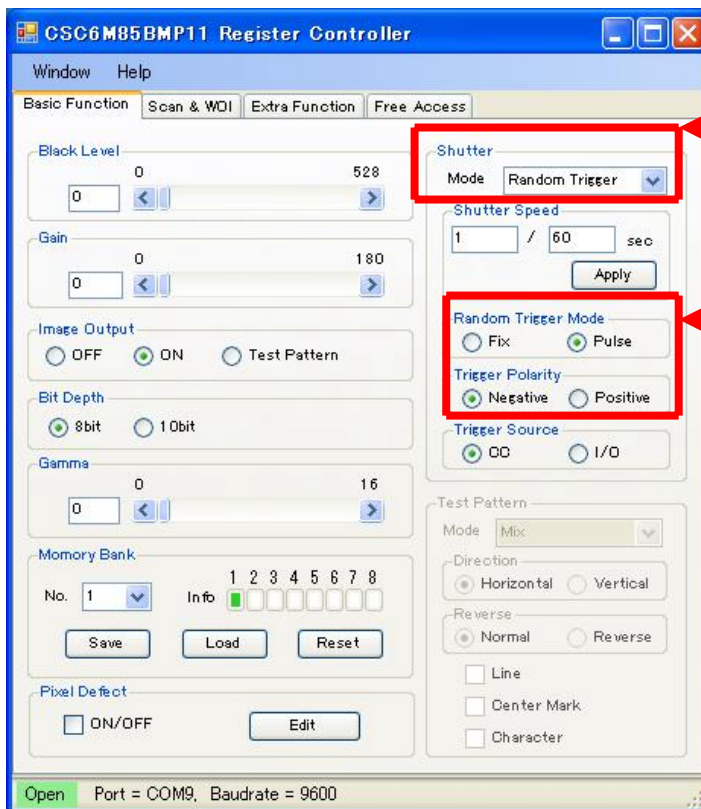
CSC6M85BMP11 Register Controller

Window Help

Basic Function | Scan & WOI | Extra Function | Free Access

Black Level
0 528
0

Gain
0 180
0

Image Output
OFF ON Test Pattern

Bit Depth
8bit 10bit

Gamma
0 16
0

Momory Bank
No. 1 Info 1 2 3 4 5 6 7 8
Save Load Reset

Pixel Defect
ON/OFF Edit

Shutter
Mode Random Trigger

Shutter Speed
1 / 60 sec
Apply

Random Trigger Mode
Fix Pulse

Trigger Polarity
Negative Positive

Trigger Source
CC I/O

Test Pattern
Mode Mix
Direction
Horizontal Vertical
Reverse
Normal Reverse
Line
Center Mark
Character

Open Port = COM9, Baudrate = 9600